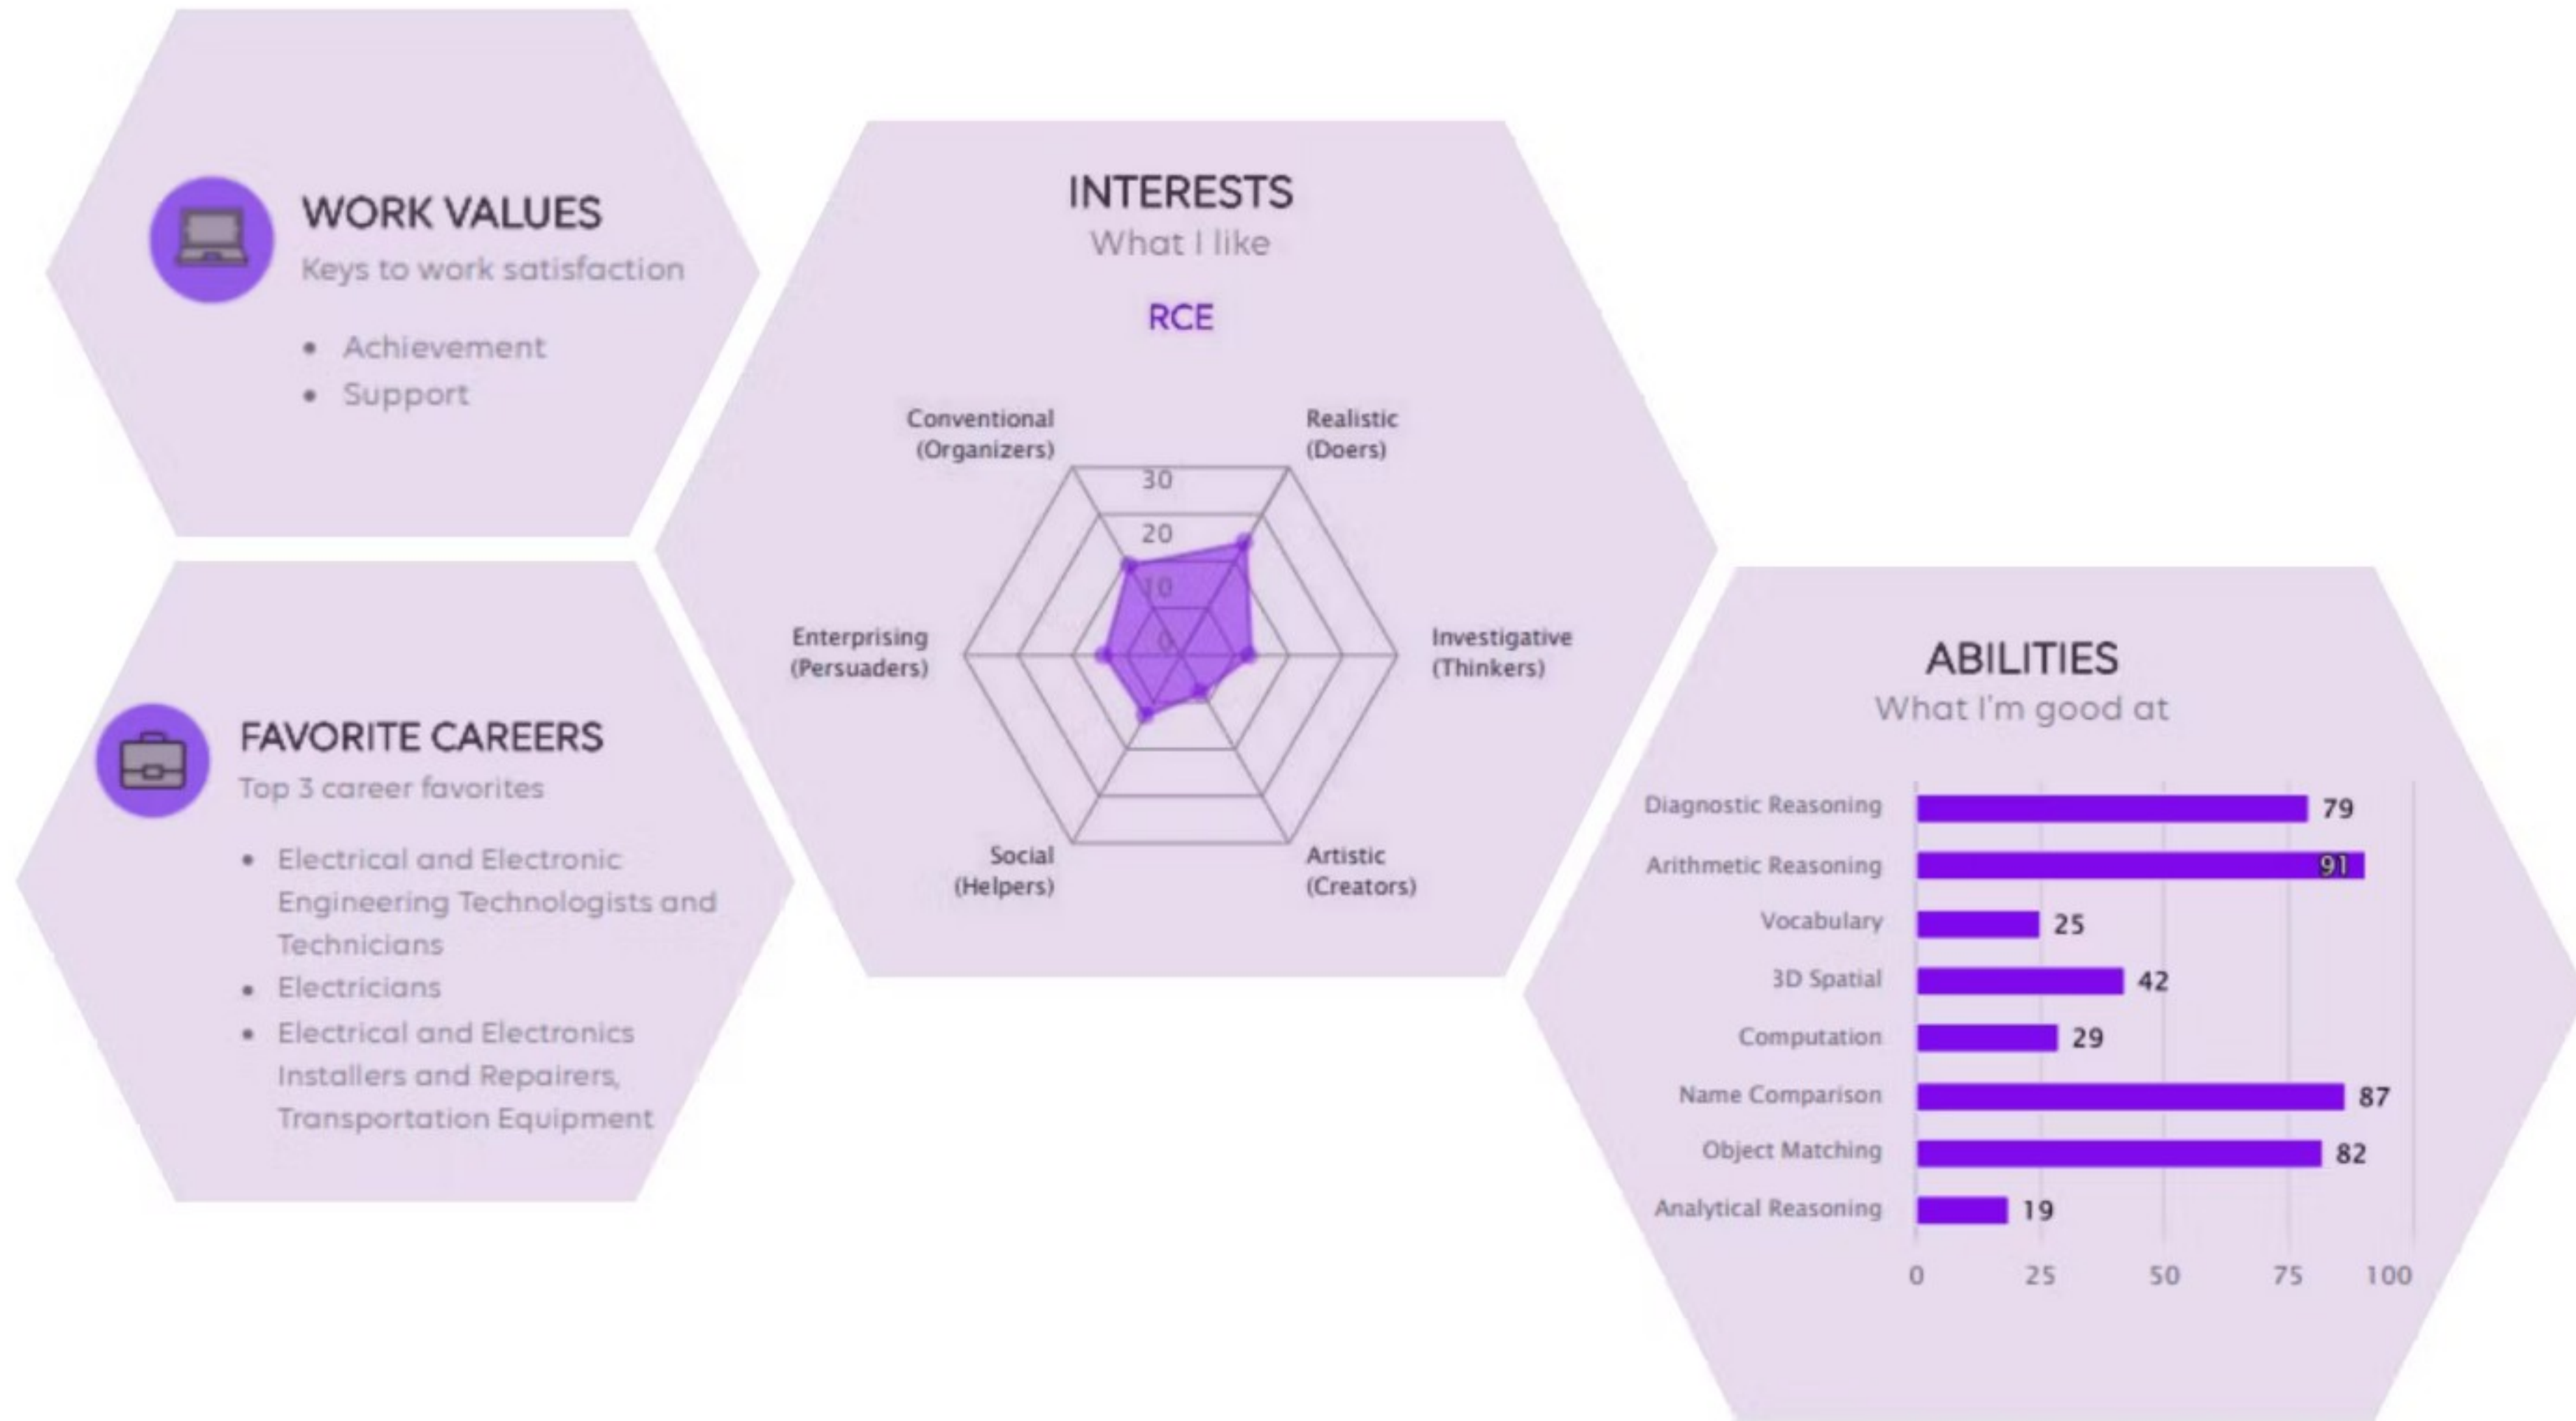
WORK VALUES
Keys to work satisfaction

- Achievement
- Support

INTERESTS
What I like

RCE

Conventional (Organizers)
Realistic (Doers)
Enterprising (Persuaders)
Investigative (Thinkers)
Social (Helpers)
Artistic (Creators)
30
20
10
0

FAVORITE CAREERS
Top 3 career favorites

- Electrical and Electronic Engineering Technologists and Technicians
- Electricians
- Electrical and Electronics Installers and Repairers, Transportation Equipment

ABILITIES
What I'm good at

Diagnostic Reasoning 79
Arithmetic Reasoning 91
Vocabulary 25
3D Spatial 42
Computation 29
Name Comparison 87
Object Matching 82
Analytical Reasoning 19

0 25 50 75 100